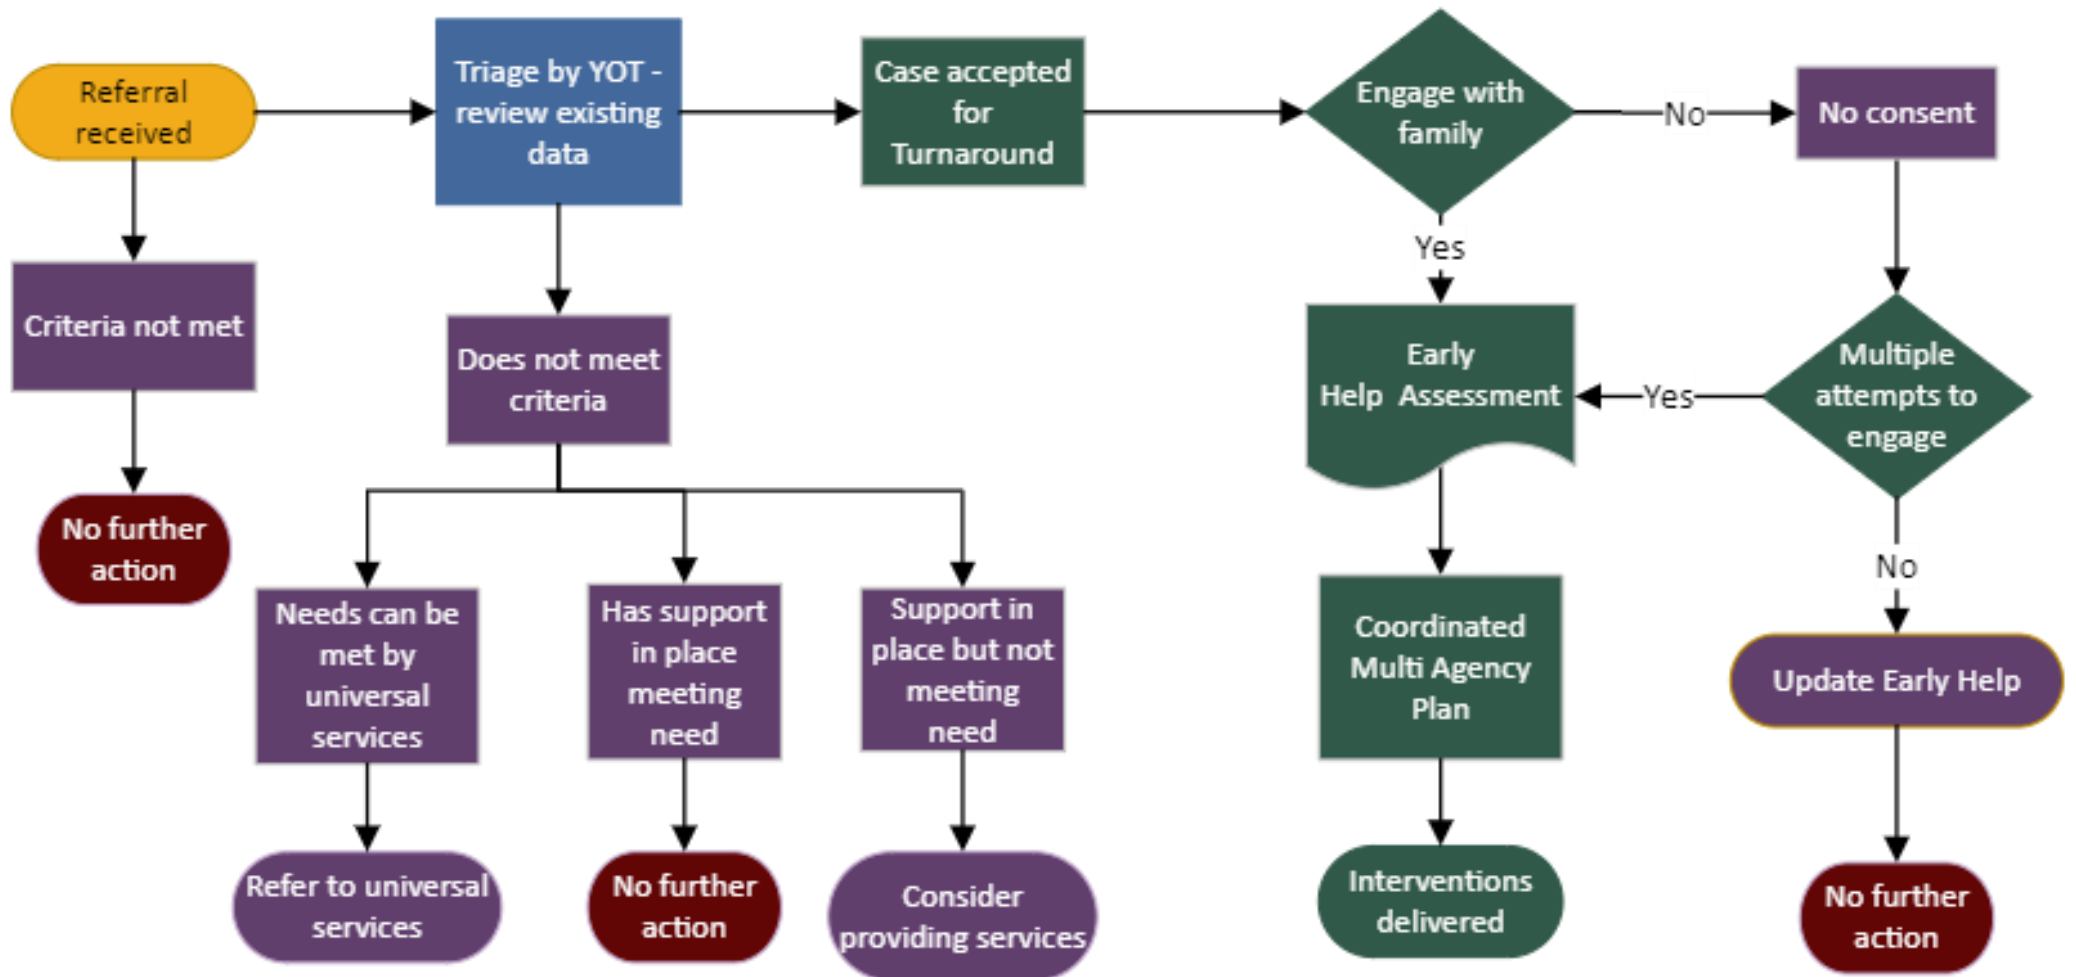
Referral received

Criteria not met

No further action

Triage by YOT - review existing data

Does not meet criteria

Needs can be met by universal services

Refer to universal services

Has support in place meeting need

No further action

Support in place but not meeting need

Consider providing services

Case accepted for Turnaround

Engage with family

No

No consent

Yes

Early Help Assessment

Yes

Multiple attempts to engage

No

Coordinated Multi Agency Plan

Interventions delivered

Update Early Help

No further action